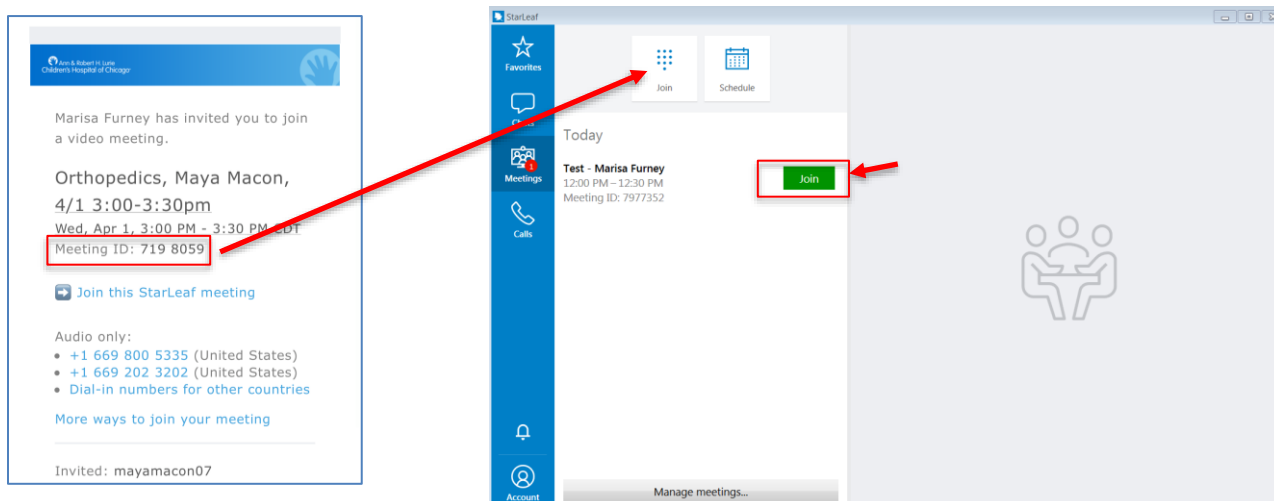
Ann & Robert H. Lurie Children's Hospital of Chicago

Marisa Furney has invited you to join a video meeting.

Orthopedics, Maya Macon, 4/1 3:00-3:30pm

Wed, Apr 1, 3:00 PM - 3:30 PM EDT

Meeting ID: 719 8059

Join this StarLeaf meeting

Audio only:

- +1 669 800 5335 (United States)
- +1 669 202 3202 (United States)
- Dial-in numbers for other countries

More ways to join your meeting

Invited: mayamacon07

StarLeaf

Favorites

Chat

Meetings

Calls

Account

Join

Schedule

Today

Test - Marisa Furney
12:00 PM – 12:30 PM
Meeting ID: 7977352

Join

Manage meetings...